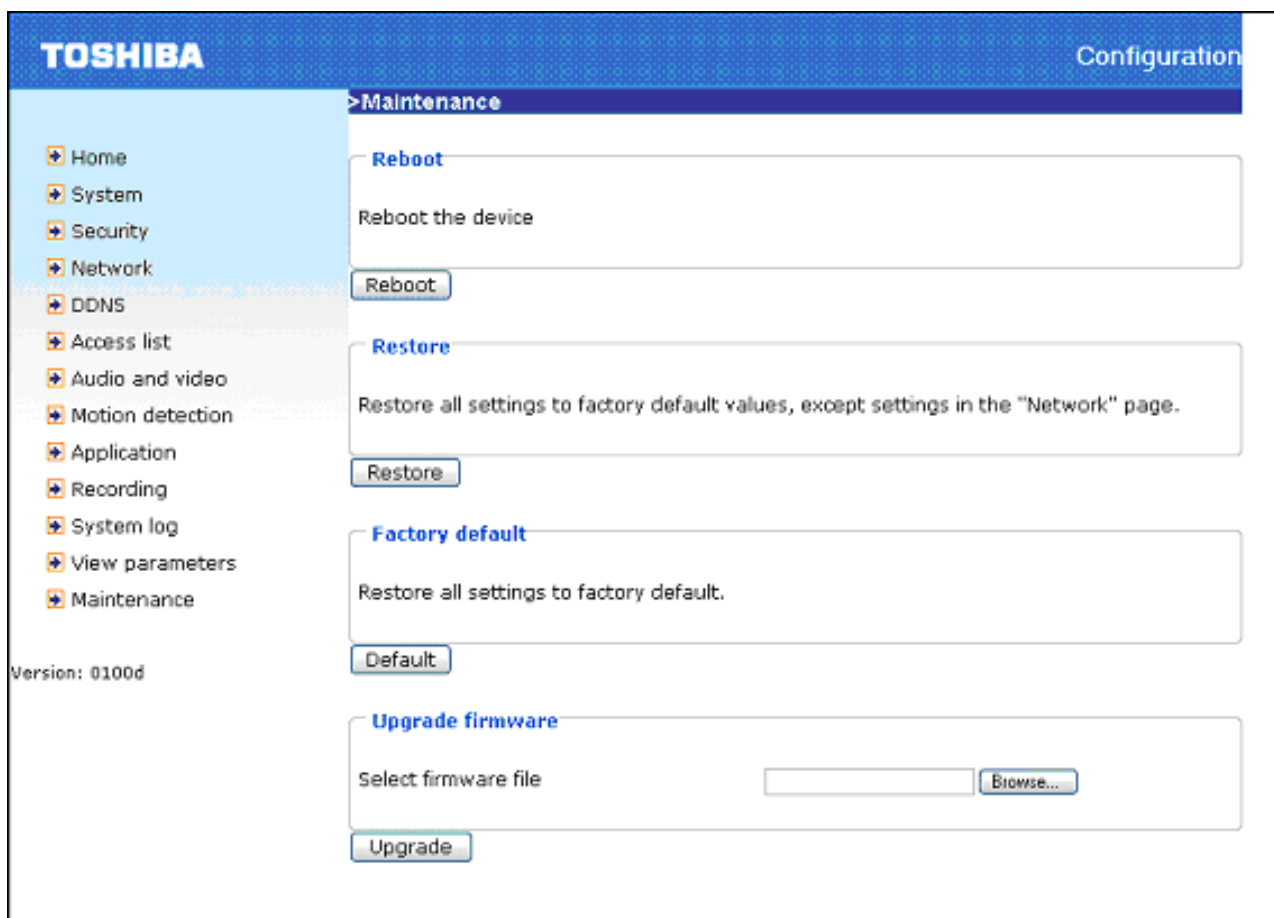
TOSHIBA

Configuration

>Maintenance

Home
System
Security
Network
DDNS
Access list
Audio and video
Motion detection
Application
Recording
System log
View parameters
Maintenance

Version: 0100d

Reboot

Reboot the device

Reboot

Restore

Restore all settings to factory default values, except settings in the "Network" page.

Restore

Factory default

Restore all settings to factory default.

Default

Upgrade firmware

Select firmware file

Browse...

Upgrade